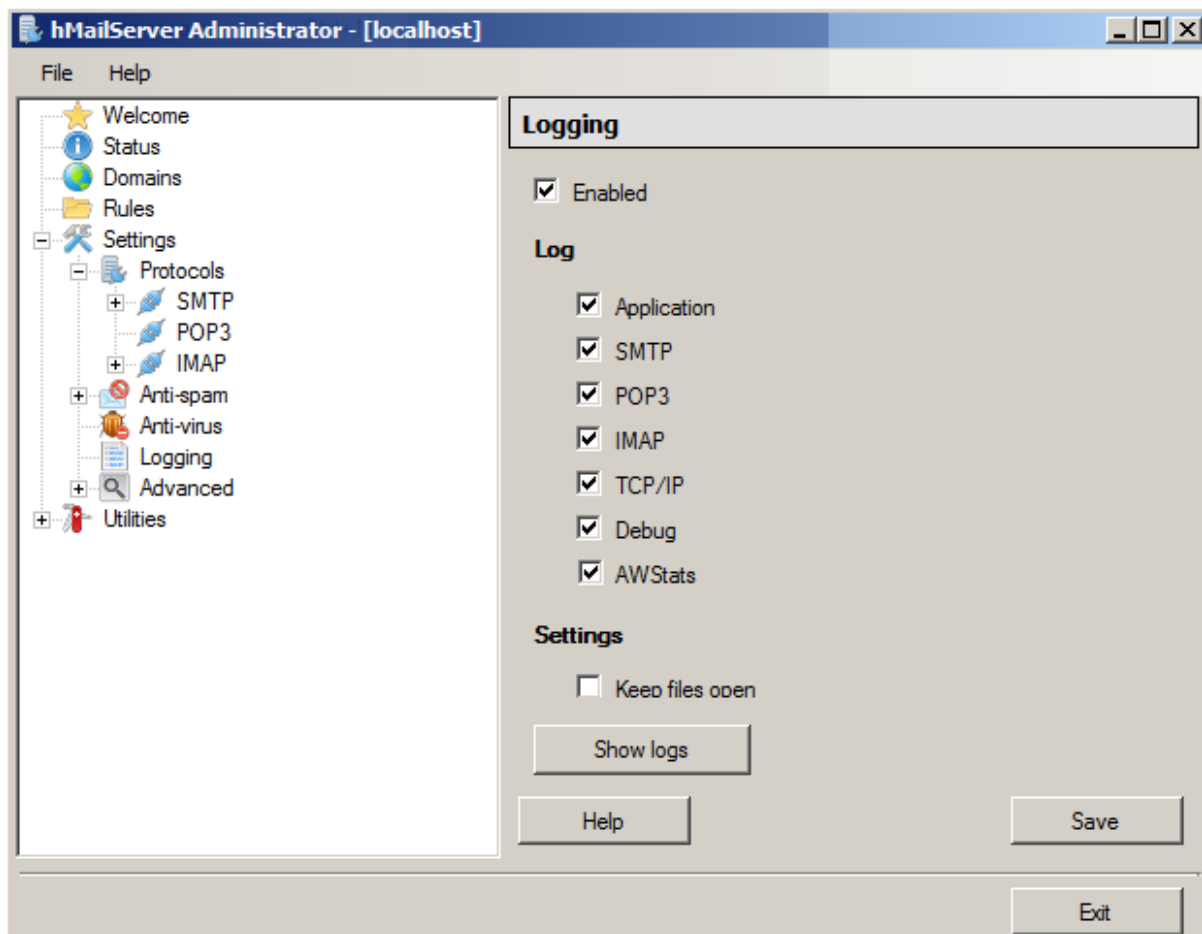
hMailServer Administrator - [localhost]

File Help

Welcome
Status
Domains
Rules
Settings
Protocols
SMTP
POP3
IMAP
Anti-spam
Anti-virus
Logging
Advanced
Utilities

Logging

Enabled

Log

Application
SMTP
POP3
IMAP
TCP/IP
Debug
AWStats

Settings

Keep files open

Show logs

Help

Save

Exit